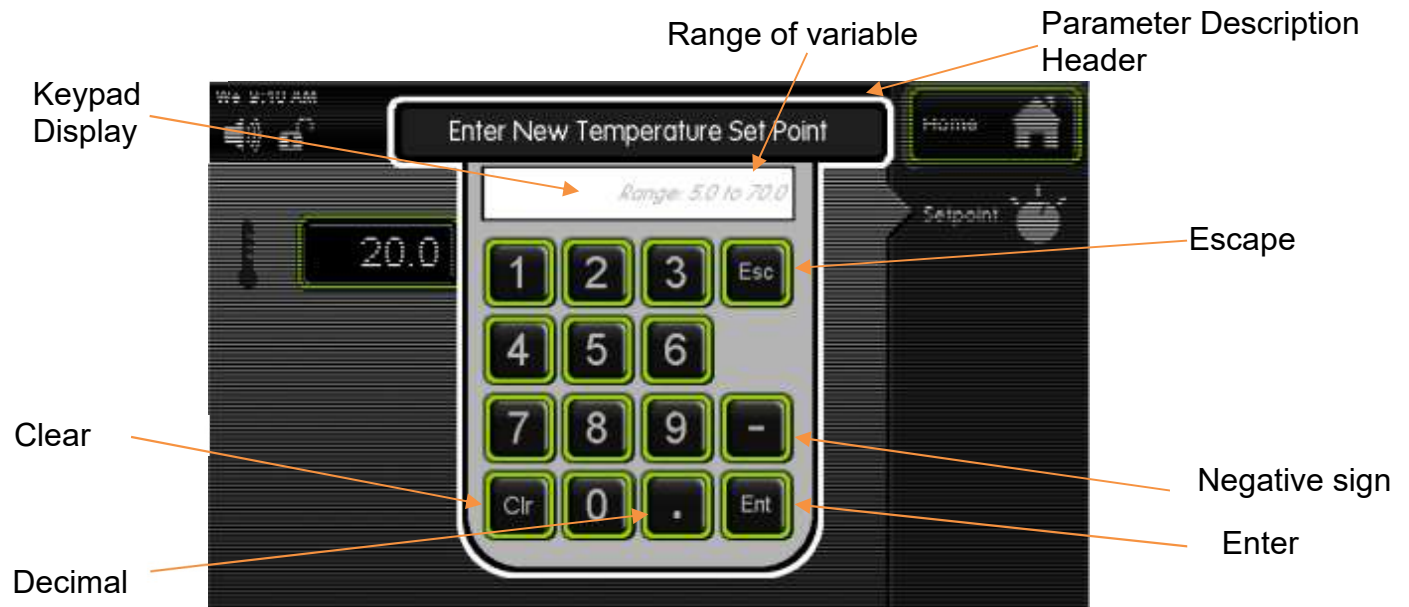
Range of variable

Parameter Description Header

Keypad Display

We 9:10 AM

Enter New Temperature Set Point

Home

Range: 5.0 to 70.0

Setpoint

20.0

1 2 3 Esc

Escape

4 5 6

7 8 9 -

Clear

Clr 0 . Ent

Negative sign

Enter

Decimal